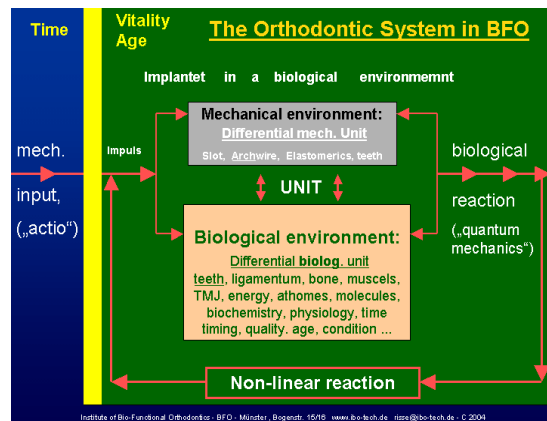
Time

Vitality Age

The Orthodontic System in BFO

Implantet in a biological environmemnt

mech.

input,

(„actio“)

Impuls

Mechanical environment:

Differential mech. Unit

Slot, Archwire, Elastomerics, teeth

UNIT

Biological environment:

Differential biolog. unit

teeth, ligamentum, bone, muscels, TMJ, energy, athomes, molecules, biochemistry, physiology, time timing, quality. age, condition ...

biological

reaction

(„quantum mechanics“)

Non-linear reaction

Institute of Bio-Functional Orthodontics - BFO - Münster , Bogenstr. 15/16 www.ibo-tech.de risse@ibo-tech.de - C 2004